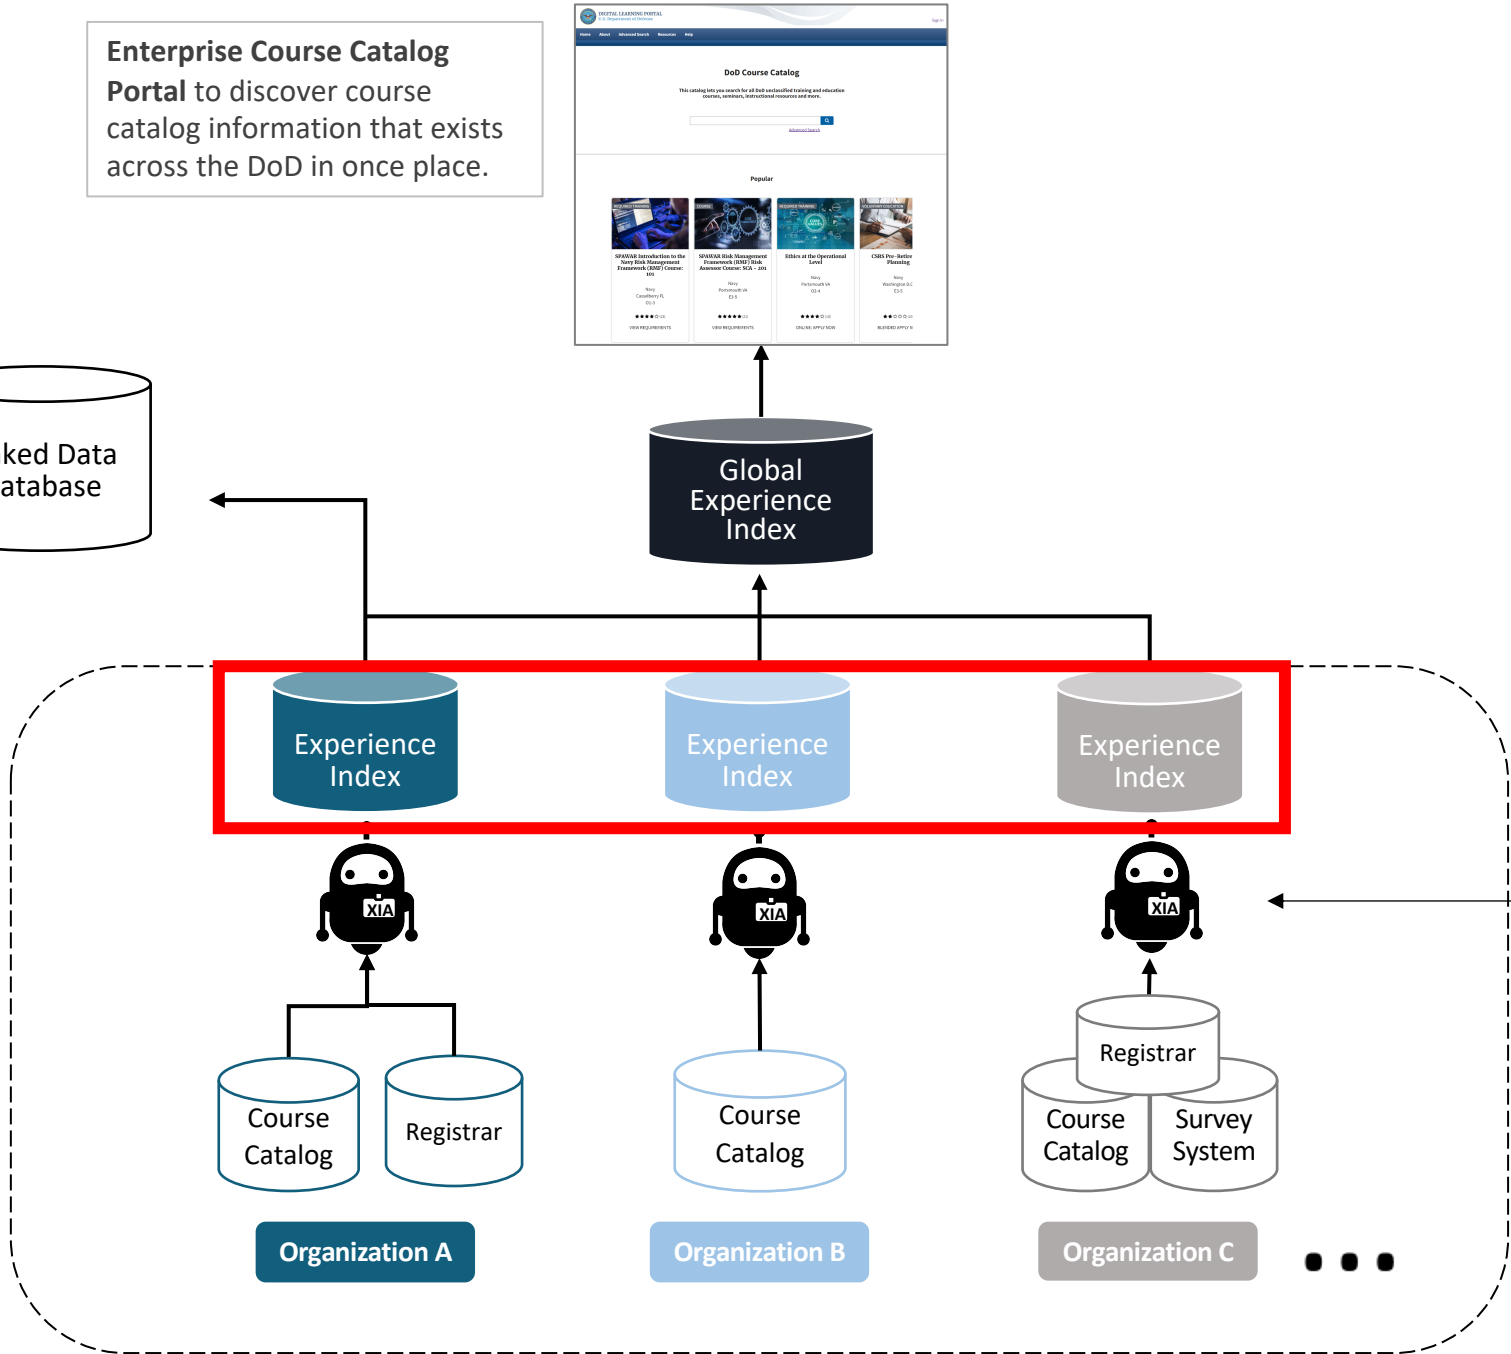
**Enterprise Course Catalog Portal** to discover course catalog information that exists across the DoD in once place.

DIGITAL LEARNING PORTAL
U.S. Department of Defense

Sign In

Home About Advanced Search Resources Help

DoD Course Catalog

This catalog lets you search for all DoD unclassified training and education courses, seminars, instructional resources and more.

Advanced Search

Popular

REQUIRED TRAINING
SPAWAR Introduction to the Navy Risk Management Framework (RMF) Course: 101
Navy
Casselberry FL
O1-3
VIEW REQUIREMENTS

COURSE
SPAWAR Risk Management Framework (RMF) Risk Assessor Course: SCA - 201
Navy
Portsmouth VA
E3-5
VIEW REQUIREMENTS

REQUIRED TRAINING
Ethics at the Operational Level
Navy
Portsmouth VA
O1-4
ONLINE: APPLY NOW

VOLUNTARY EDUCATION
CSRS Pre-Retire Planning
Navy
Washington D.C
E3-5
BLENDED APPLY N

ked Data
atabase

Global Experience Index

Experience Index

Experience Index

Experience Index

XIA

XIA

XIA

Course Catalog

Registrar

Course Catalog

Registrar

Course Catalog

Survey System

Organization A

Organization B

Organization C

• • •